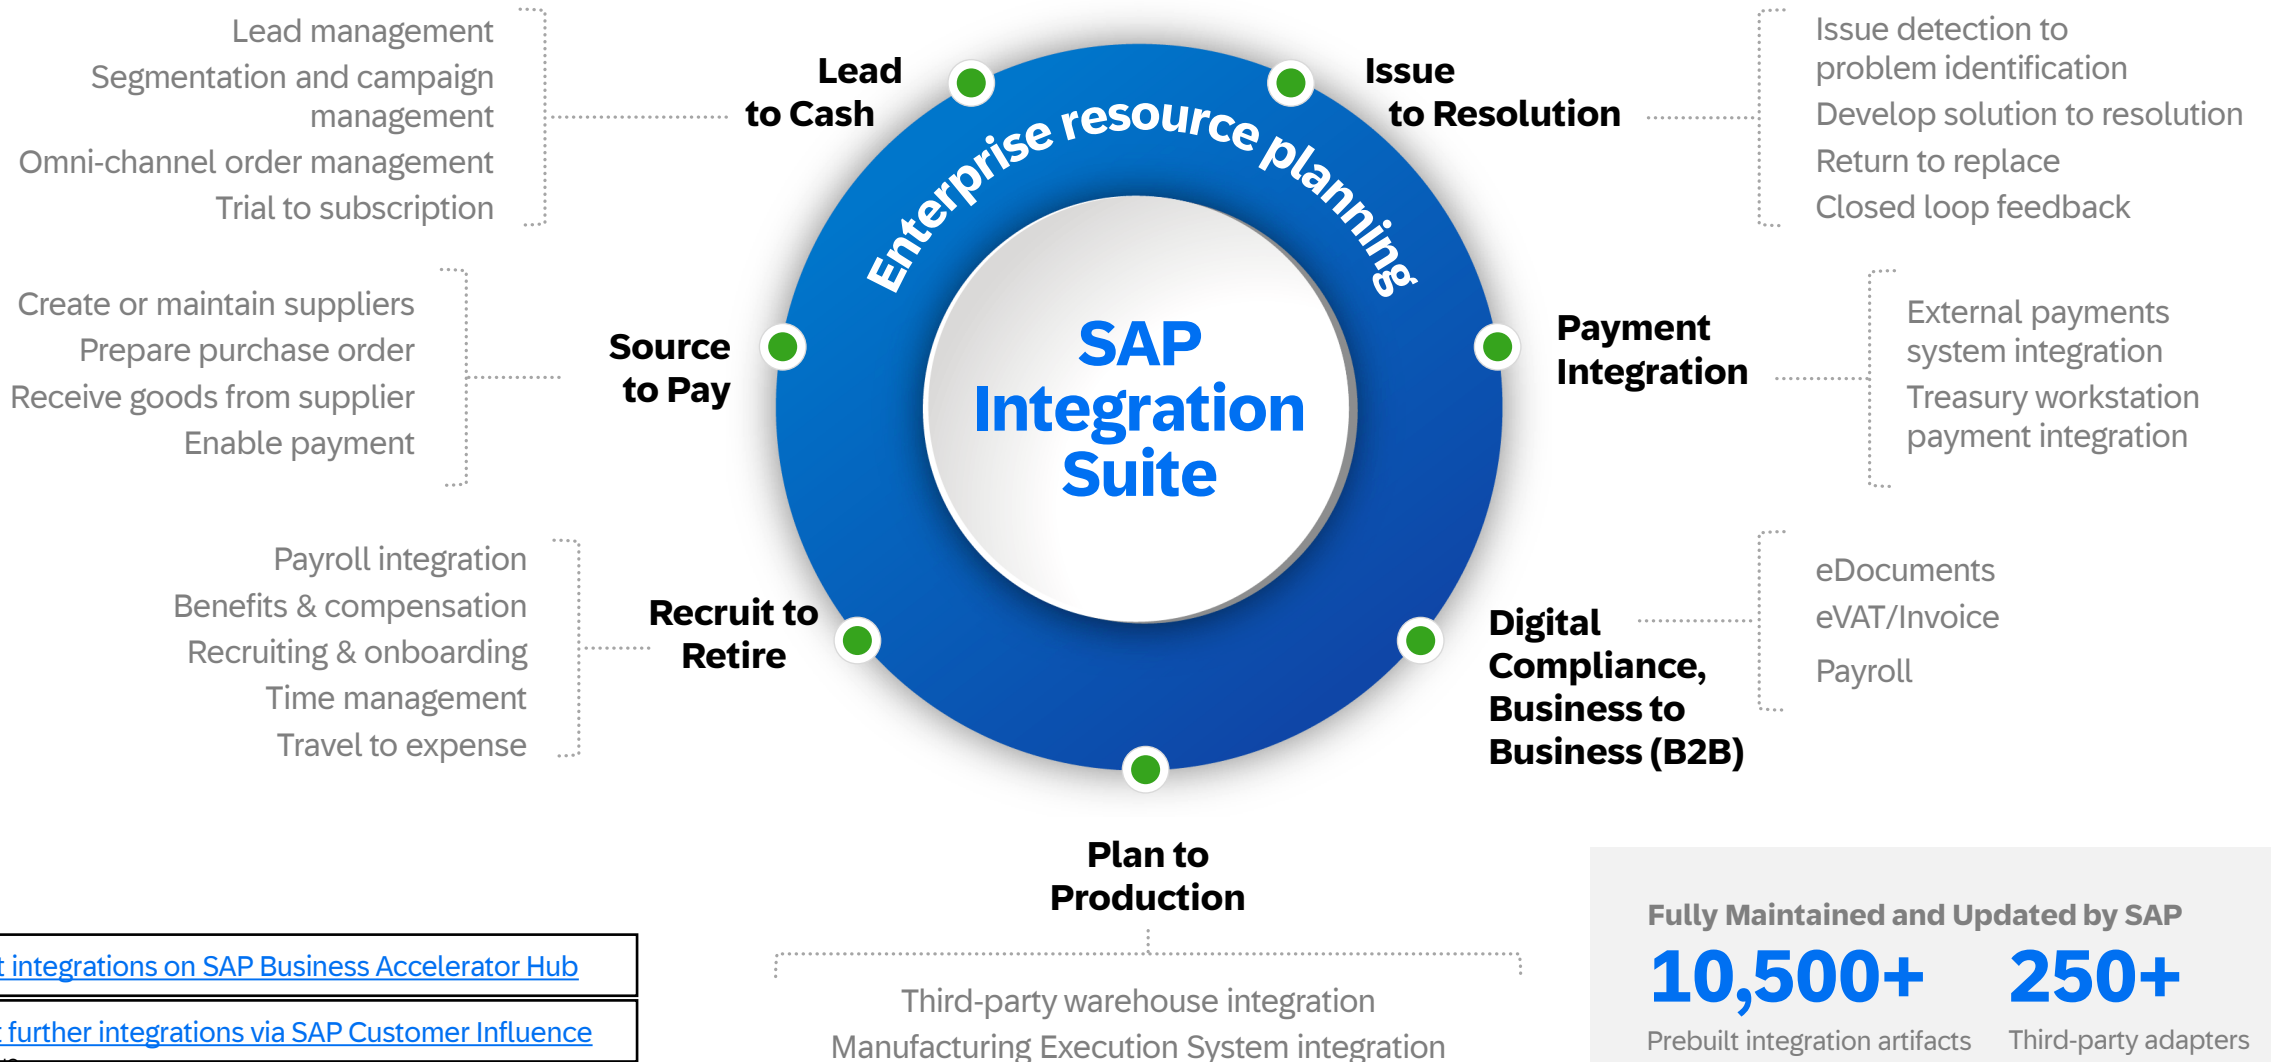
Lead management
Segmentation and campaign management
Omni-channel order management
Trial to subscription

Lead to Cash

Enterprise resource planning

Issue to Resolution

Issue detection to problem identification
Develop solution to resolution
Return to replace
Closed loop feedback

Create or maintain suppliers
Prepare purchase order
Receive goods from supplier
Enable payment

Source to Pay

SAP Integration Suite

Payment Integration

External payments system integration
Treasury workstation payment integration

Payroll integration
Benefits & compensation
Recruiting & onboarding
Time management
Travel to expense

Recruit to Retire

Digital Compliance, Business to Business (B2B)

eDocuments
eVAT/Invoice
Payroll

Plan to Production

Third-party warehouse integration
Manufacturing Execution System integration

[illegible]t integrations on SAP Business Accelerator Hub

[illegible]t further integrations via SAP Customer Influence

Fully Maintained and Updated by SAP
10,500+
Prebuilt integration artifacts
250+
Third-party adapters